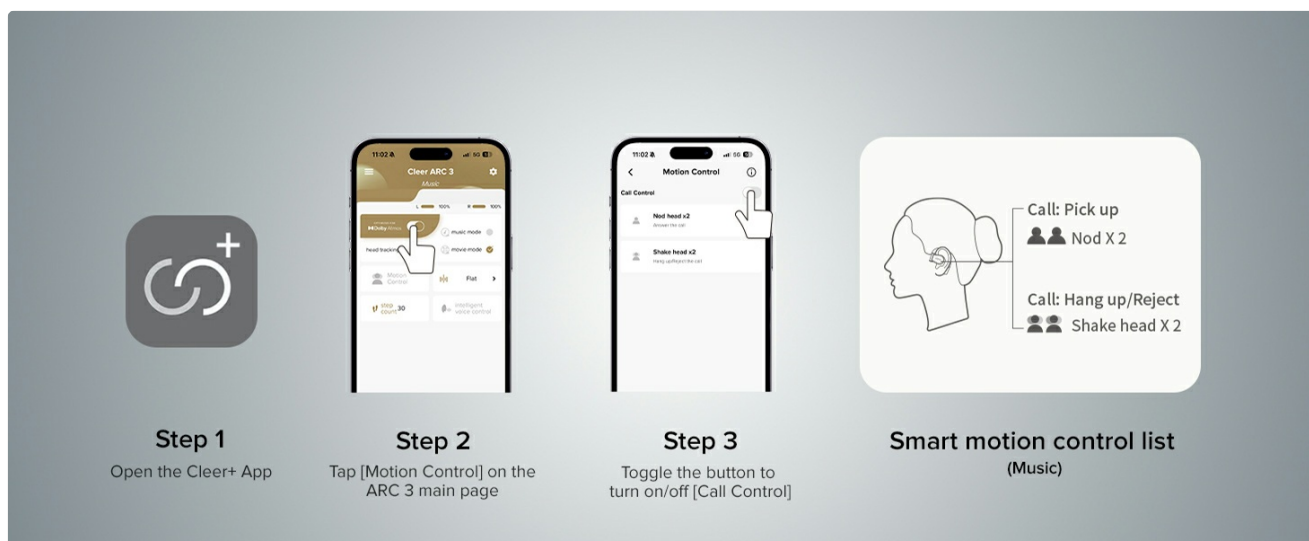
11:02
Cleer ARC 3
Music
L 100% R 100%
Dolby Atmos
music mode
head tracking
movie mode
Motion Control
Flat
step count 30
intelligent voice control

11:02
Motion Control
Call Control
Nod head x2
Answer the call
Shake head x2
Hang up/Reject the call

Call: Pick up
Nod X 2
Call: Hang up/Reject
Shake head X 2

Step 1
Open the Cleer+ App

Step 2
Tap [Motion Control] on the ARC 3 main page

Step 3
Toggle the button to turn on/off [Call Control]

Smart motion control list
(Music)